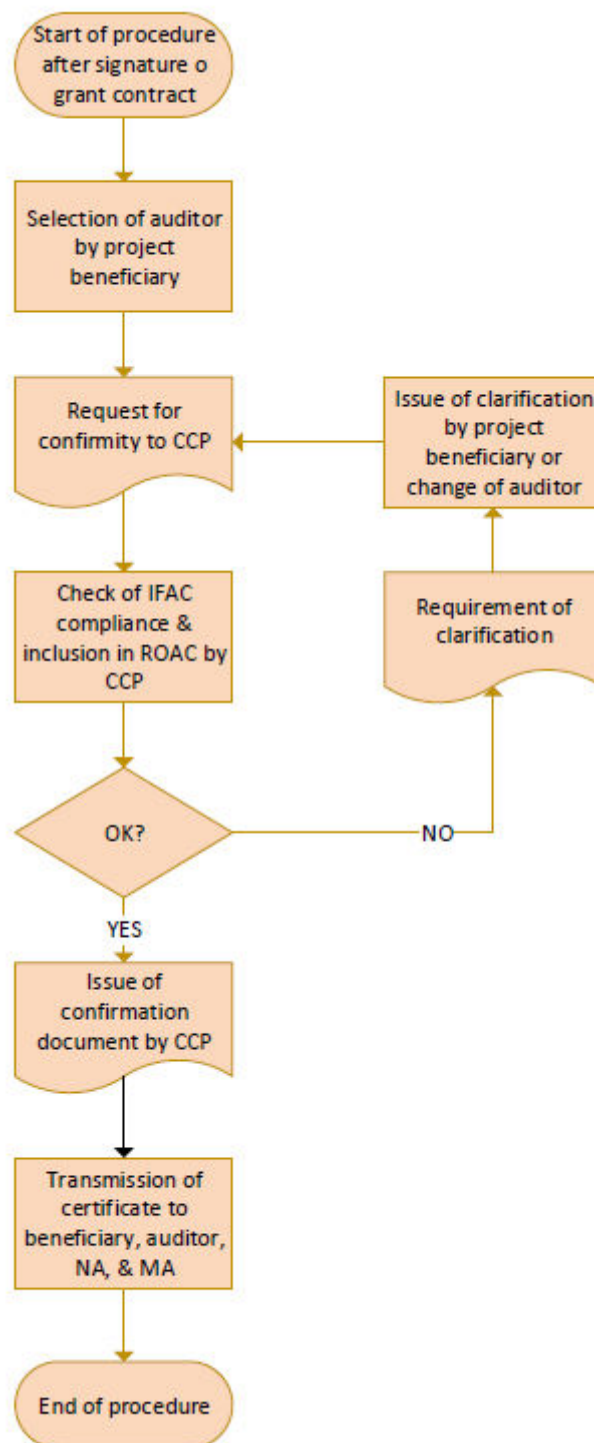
Start of procedure after signature o grant contract

Selection of auditor by project beneficiary

Request for confirmity to CCP

Issue of clarification by project beneficiary or change of auditor

Check of IFAC compliance & inclusion in ROAC by CCP

Requirement of clarification

OK?

NO

YES

Issue of confirmation document by CCP

Transmission of certificate to beneficiary, auditor, NA, & MA

End of procedure